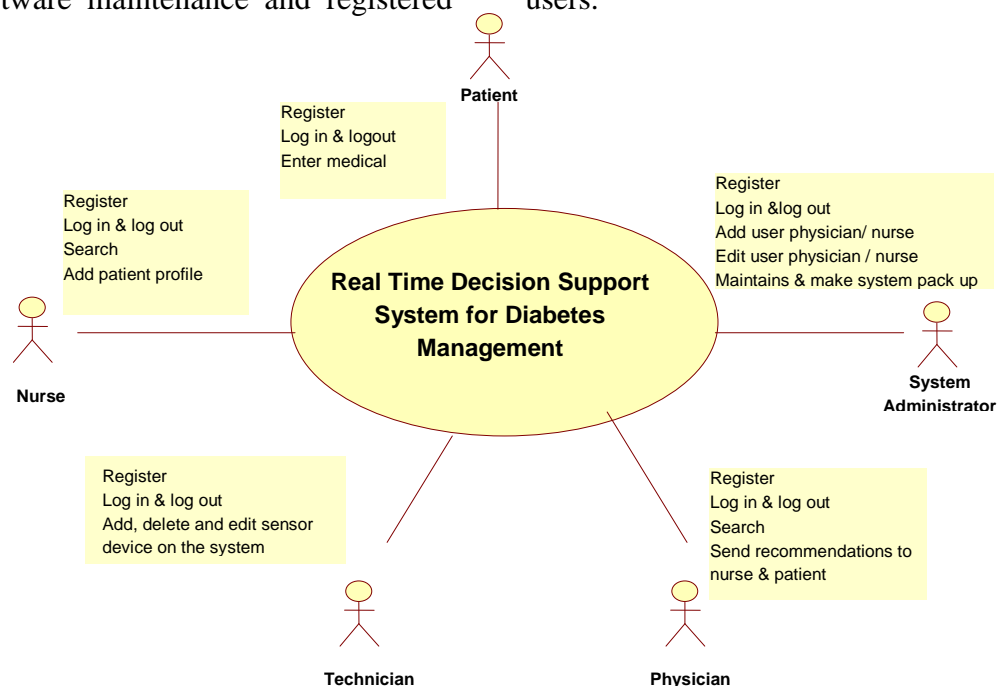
tware maintenance and registered users.

Patient

Register
Log in & logout
Enter medical

Register
Log in & log out
Search
Add patient profile

Register
Log in &log out
Add user physician/ nurse
Edit user physician / nurse
Maintains & make system pack up

Real Time Decision Support System for Diabetes Management

Nurse

System Administrator

Register
Log in & log out
Add, delete and edit sensor device on the system

Register
Log in & log out
Search
Send recommendations to nurse & patient

Technician

Physician